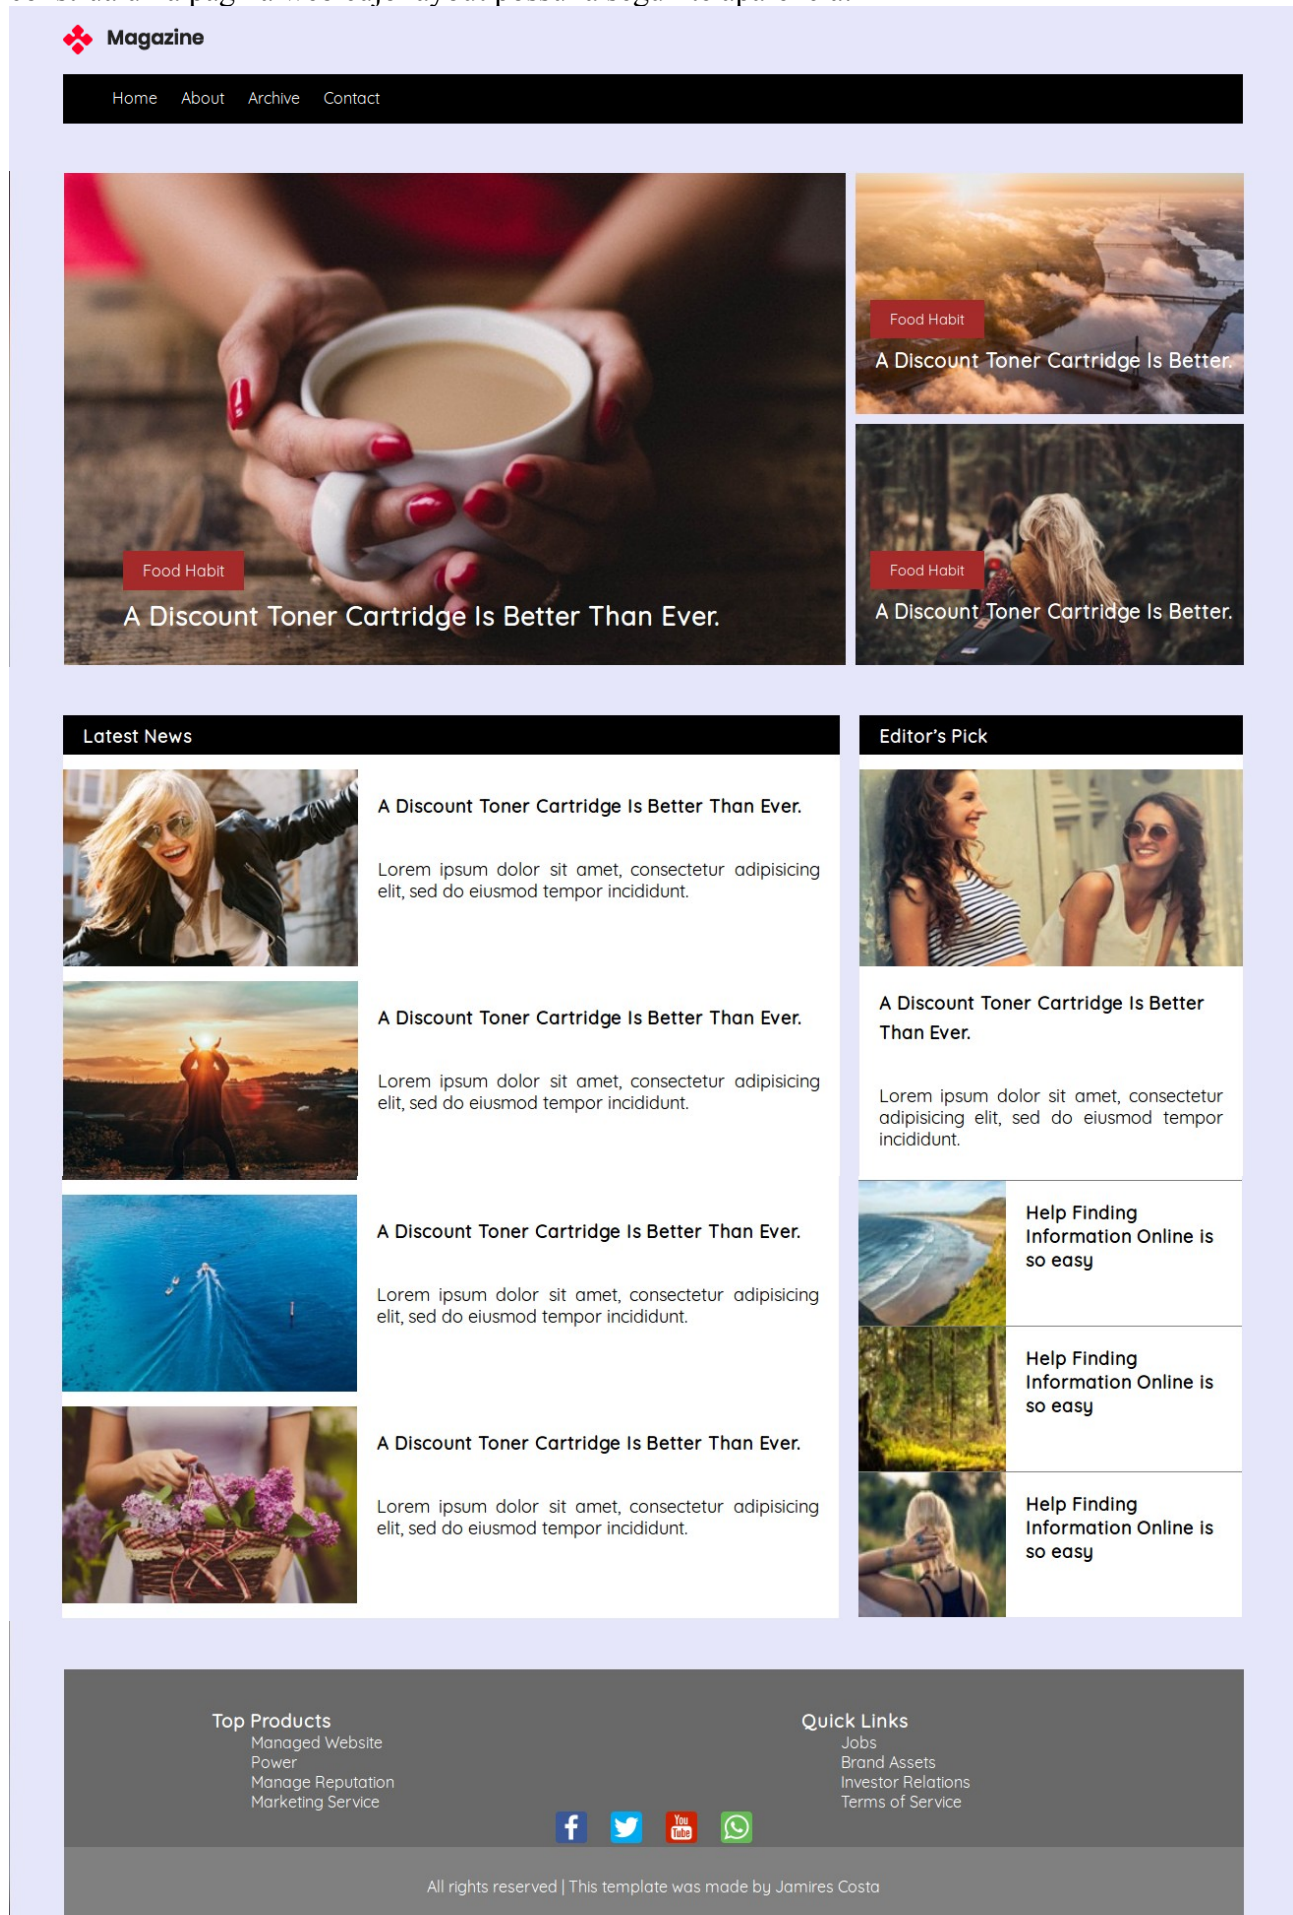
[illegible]

Magazine

Home About Archive Contact

Food Habit
A Discount Toner Cartridge Is Better Than Ever.

Food Habit
A Discount Toner Cartridge Is Better.

Food Habit
A Discount Toner Cartridge Is Better.

Latest News

A Discount Toner Cartridge Is Better Than Ever.

Lorem ipsum dolor sit amet, consectetur adipisicing elit, sed do eiusmod tempor incididunt.

A Discount Toner Cartridge Is Better Than Ever.

Lorem ipsum dolor sit amet, consectetur adipisicing elit, sed do eiusmod tempor incididunt.

A Discount Toner Cartridge Is Better Than Ever.

Lorem ipsum dolor sit amet, consectetur adipisicing elit, sed do eiusmod tempor incididunt.

A Discount Toner Cartridge Is Better Than Ever.

Lorem ipsum dolor sit amet, consectetur adipisicing elit, sed do eiusmod tempor incididunt.

Editor's Pick

A Discount Toner Cartridge Is Better Than Ever.

Lorem ipsum dolor sit amet, consectetur adipisicing elit, sed do eiusmod tempor incididunt.

Help Finding Information Online is so easy

Help Finding Information Online is so easy

Help Finding Information Online is so easy

Top Products
Managed Website
Power
Manage Reputation
Marketing Service

Quick Links
Jobs
Brand Assets
Investor Relations
Terms of Service

All rights reserved | This template was made by Jamires Costa